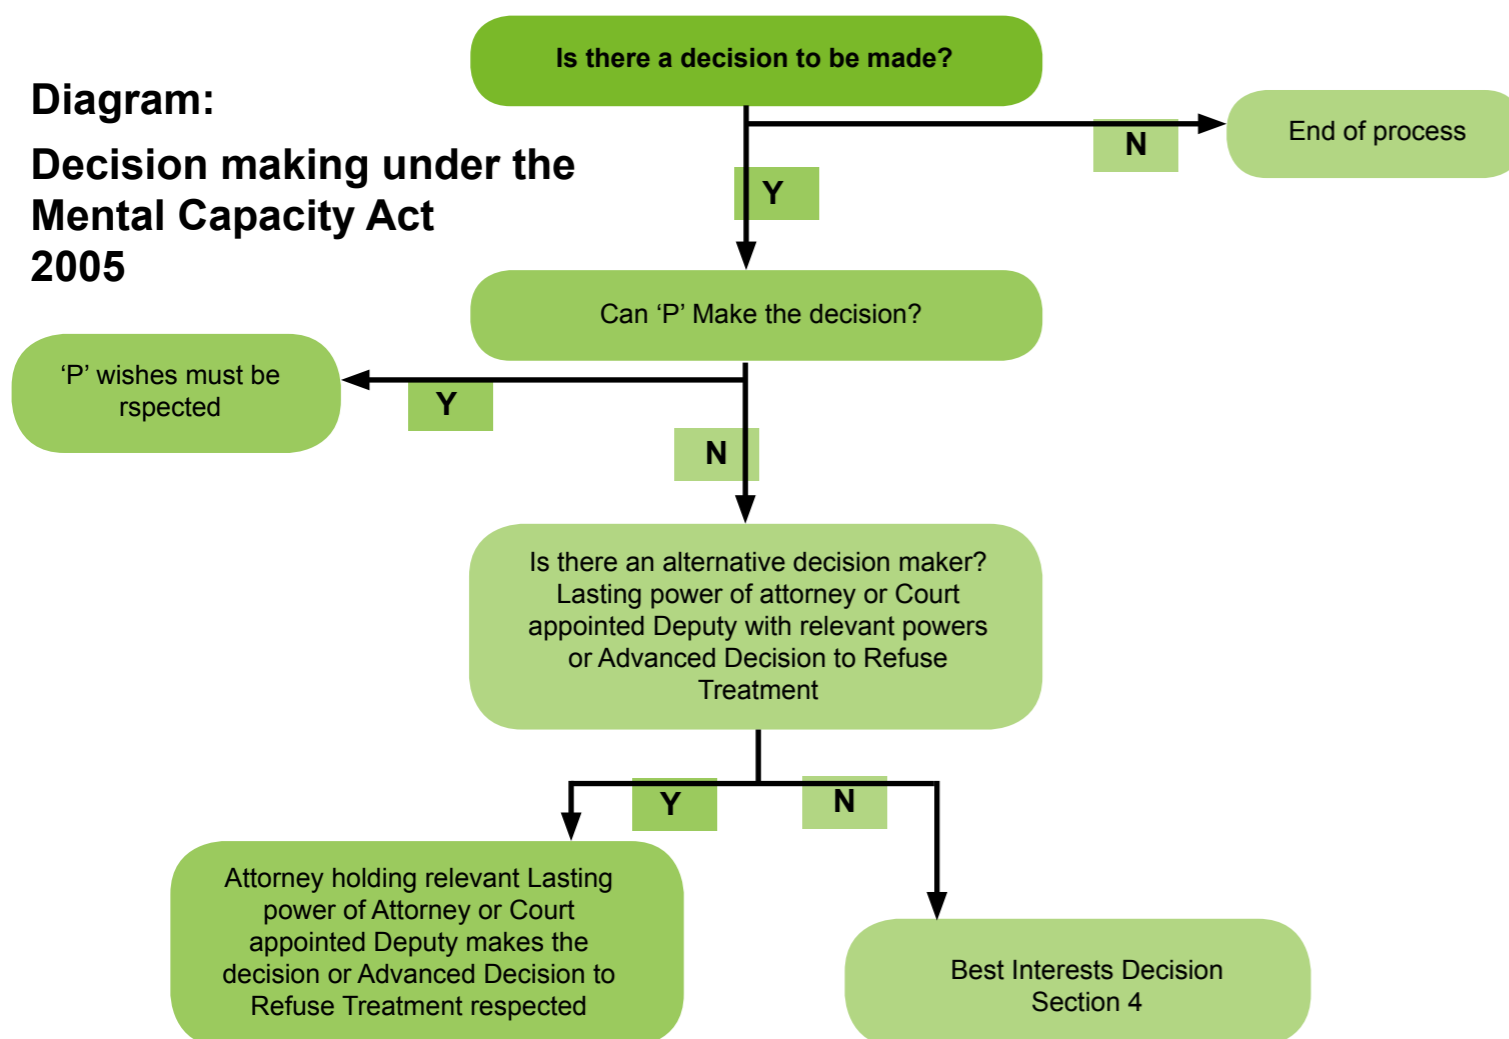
Diagram:

Decision making under the Mental Capacity Act 2005

Is there a decision to be made?

N

End of process

Y

Can ‘P’ Make the decision?

‘P’ wishes must be rspected

Y

N

Is there an alternative decision maker? Lasting power of attorney or Court appointed Deputy with relevant powers or Advanced Decision to Refuse Treatment

Y

N

Attorney holding relevant Lasting power of Attorney or Court appointed Deputy makes the decision or Advanced Decision to Refuse Treatment respected

Best Interests Decision Section 4